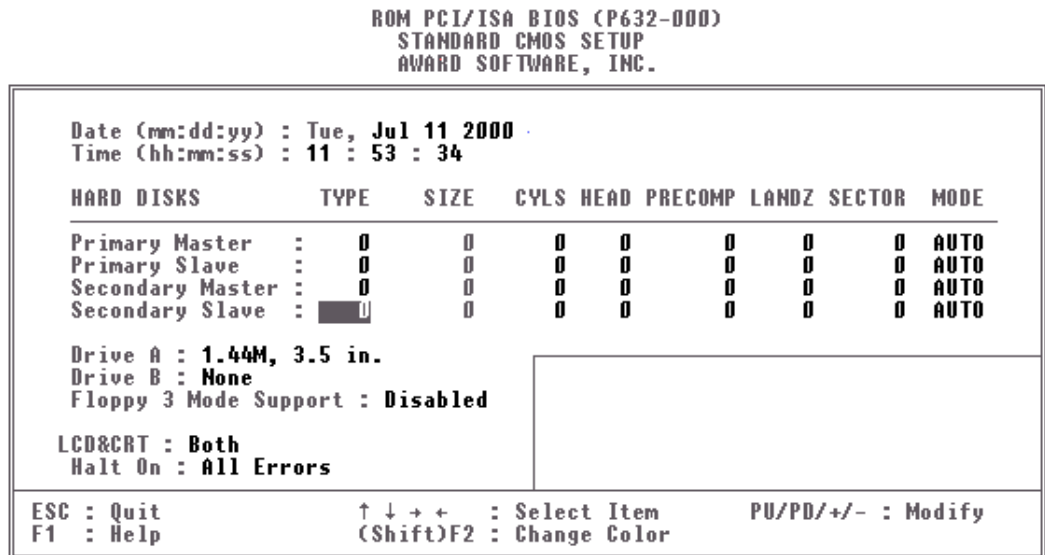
ROM PCI/ISA BIOS (P632-000)
STANDARD CMOS SETUP
AWARD SOFTWARE, INC.

Date (mm:dd:yy) : Tue, Jul 11 2000
Time (hh:mm:ss) : 11 : 53 : 34

| HARD DISKS | TYPE | SIZE | CYLS | HEAD | PRECOMP | LANDZ | SECTOR | MODE |
|---|---|---|---|---|---|---|---|---|
| Primary Master : | 0 | 0 | 0 | 0 | 0 | 0 | 0 | AUTO |
| Primary Slave : | 0 | 0 | 0 | 0 | 0 | 0 | 0 | AUTO |
| Secondary Master : | 0 | 0 | 0 | 0 | 0 | 0 | 0 | AUTO |
| Secondary Slave : | 0 | 0 | 0 | 0 | 0 | 0 | 0 | AUTO |

Drive A : 1.44M, 3.5 in.
Drive B : None
Floppy 3 Mode Support : Disabled

LCD&CRT : Both
Halt On : All Errors

ESC : Quit
F1 : Help
↑ ↓ → ← : Select Item
(Shift)F2 : Change Color
PU/PD/+/- : Modify